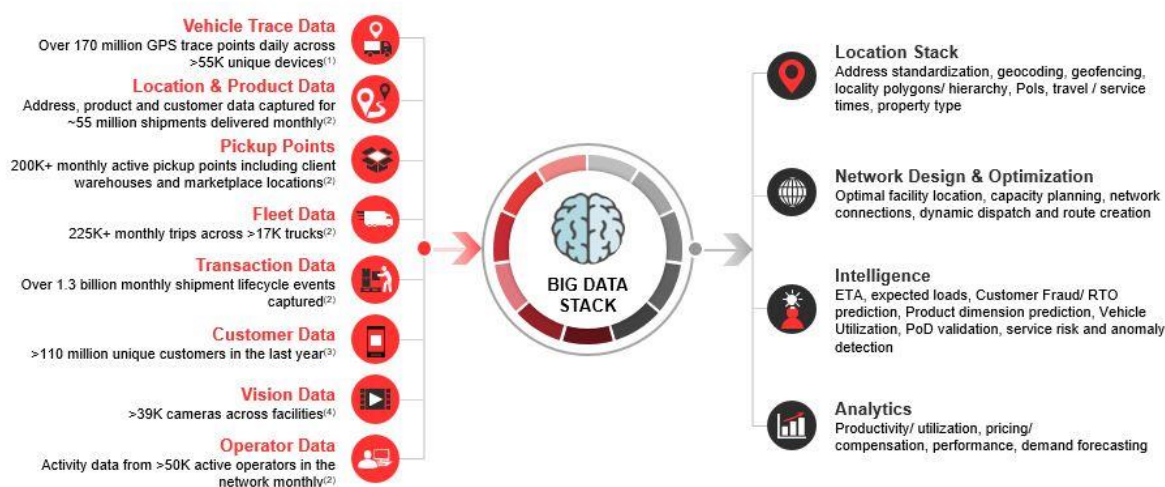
Vehicle Trace Data
Over 170 million GPS trace points daily across >55K unique devices$^{(1)}$

Location & Product Data
Address, product and customer data captured for ~55 million shipments delivered monthly$^{(2)}$

Pickup Points
200K+ monthly active pickup points including client warehouses and marketplace locations$^{(2)}$

Fleet Data
225K+ monthly trips across >17K trucks$^{(2)}$

Transaction Data
Over 1.3 billion monthly shipment lifecycle events captured$^{(2)}$

Customer Data
>110 million unique customers in the last year$^{(3)}$

Vision Data
>39K cameras across facilities$^{(4)}$

Operator Data
Activity data from >50K active operators in the network monthly$^{(2)}$

BIG DATA STACK

Location Stack
Address standardization, geocoding, geofencing, locality polygons/ hierarchy, PoIs, travel / service times, property type

Network Design & Optimization
Optimal facility location, capacity planning, network connections, dynamic dispatch and route creation

Intelligence
ETA, expected loads, Customer Fraud/ RTO prediction, Product dimension prediction, Vehicle Utilization, PoD validation, service risk and anomaly detection

Analytics
Productivity/ utilization, pricing/ compensation, performance, demand forecasting